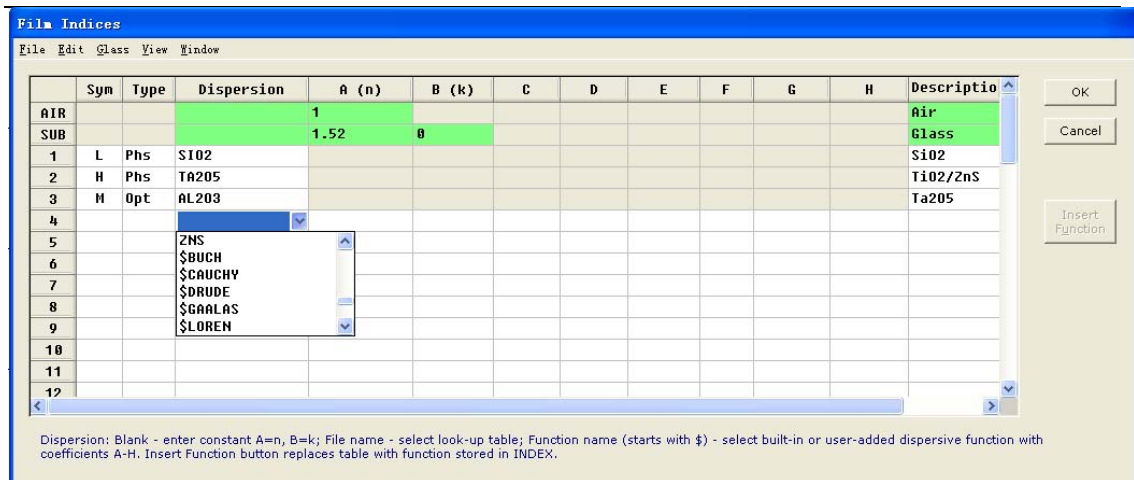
Film Indices

File Edit Glass View Window

| | Sym | Type | Dispersion | A (n) | B (k) | C | D | E | F | G | H | Descriptio |
|---|---|---|---|---|---|---|---|---|---|---|---|---|
| AIR | | | | 1 | | | | | | | | Air |
| SUB | | | | 1.52 | 0 | | | | | | | Glass |
| 1 | L | Phs | SIO2 | | | | | | | | | SiO2 |
| 2 | H | Phs | TA2O5 | | | | | | | | | TiO2/ZnS |
| 3 | M | Opt | AL2O3 | | | | | | | | | Ta2O5 |
| 4 | | | | | | | | | | | | |
| 5 | | | ZNS | | | | | | | | | |
| 6 | | | $BUCH | | | | | | | | | |
| 7 | | | $CAUCHY | | | | | | | | | |
| 8 | | | $DRUDE | | | | | | | | | |
| 9 | | | $GAALAS | | | | | | | | | |
| 10 | | | $LOREN | | | | | | | | | |
| 11 | | | | | | | | | | | | |
| 12 | | | | | | | | | | | | |

OK

Cancel

Insert Function

Dispersion: Blank - enter constant A=n, B=k; File name - select look-up table; Function name (starts with $) - select built-in or user-added dispersive function with coefficients A-H. Insert Function button replaces table with function stored in INDEX.